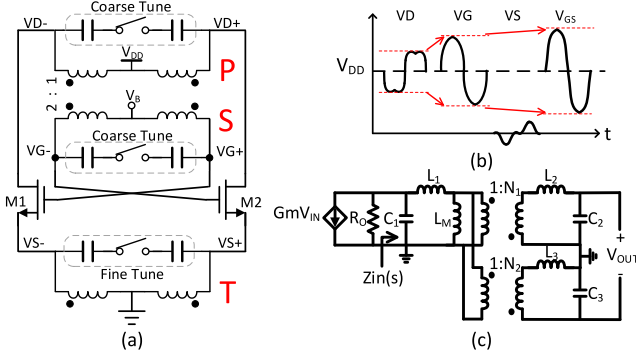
Coarse Tune
VD-
VD+
$V_{DD}$
P
2 : 1
$V_B$
S
Coarse Tune
VG-
VG+
M1
M2
VS-
VS+
Fine Tune
T
(a)

VD
VG
VS
$V_{GS}$
$V_{DD}$
t
(b)

$GmV_{IN}$
$R_O$
$C_1$
$L_1$
$L_M$
$1:N_1$
$L_2$
$C_2$
$1:N_2$
$L_3$
$C_3$
$V_{OUT}$
+
-
Zin(s)
(c)